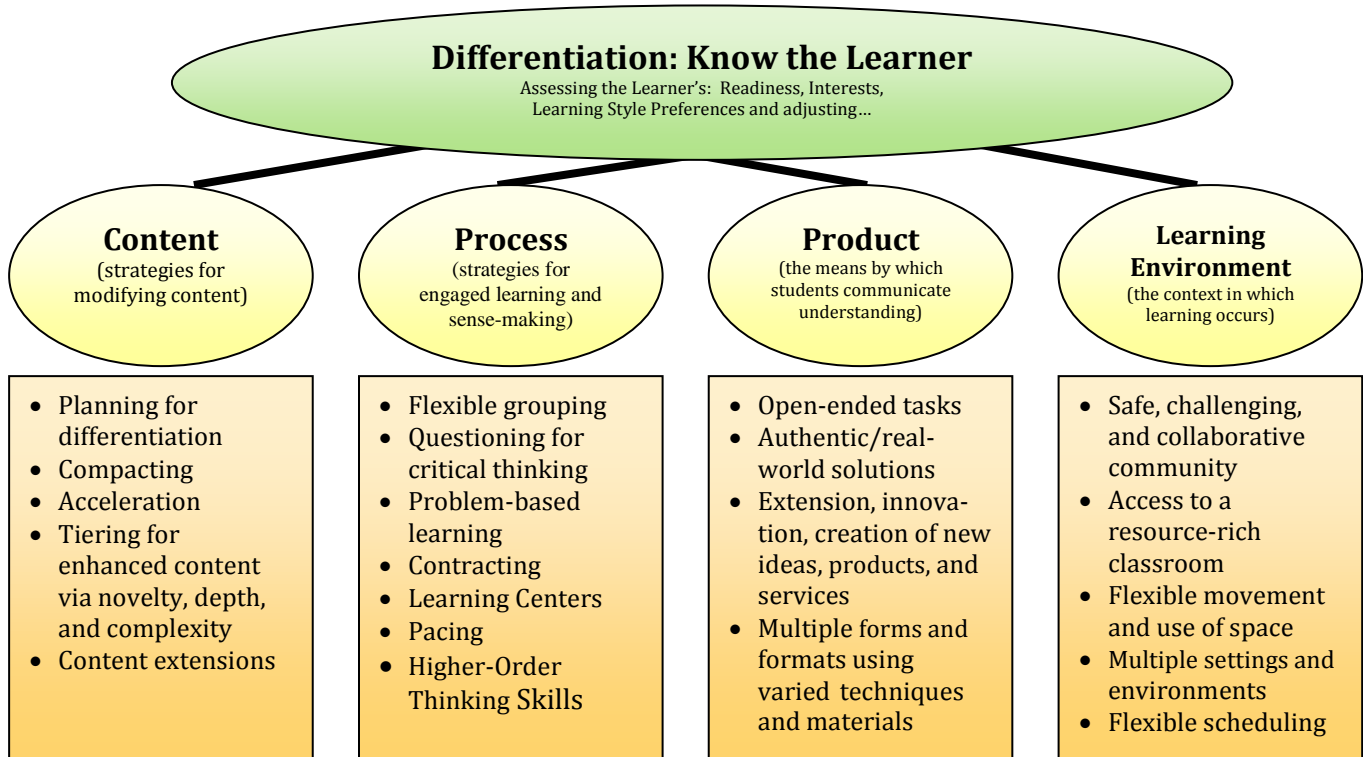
Differentiation: Know the Learner
Assessing the Learner's: Readiness, Interests, Learning Style Preferences and adjusting…

Content
(strategies for modifying content)

Process
(strategies for engaged learning and sense-making)

Product
(the means by which students communicate understanding)

Learning Environment
(the context in which learning occurs)

- Planning for differentiation
- Compacting
- Acceleration
- Tiering for enhanced content via novelty, depth, and complexity
- Content extensions

- Flexible grouping
- Questioning for critical thinking
- Problem-based learning
- Contracting
- Learning Centers
- Pacing
- Higher-Order Thinking Skills

- Open-ended tasks
- Authentic/real-world solutions
- Extension, innovation, creation of new ideas, products, and services
- Multiple forms and formats using varied techniques and materials

- Safe, challenging, and collaborative community
- Access to a resource-rich classroom
- Flexible movement and use of space
- Multiple settings and environments
- Flexible scheduling